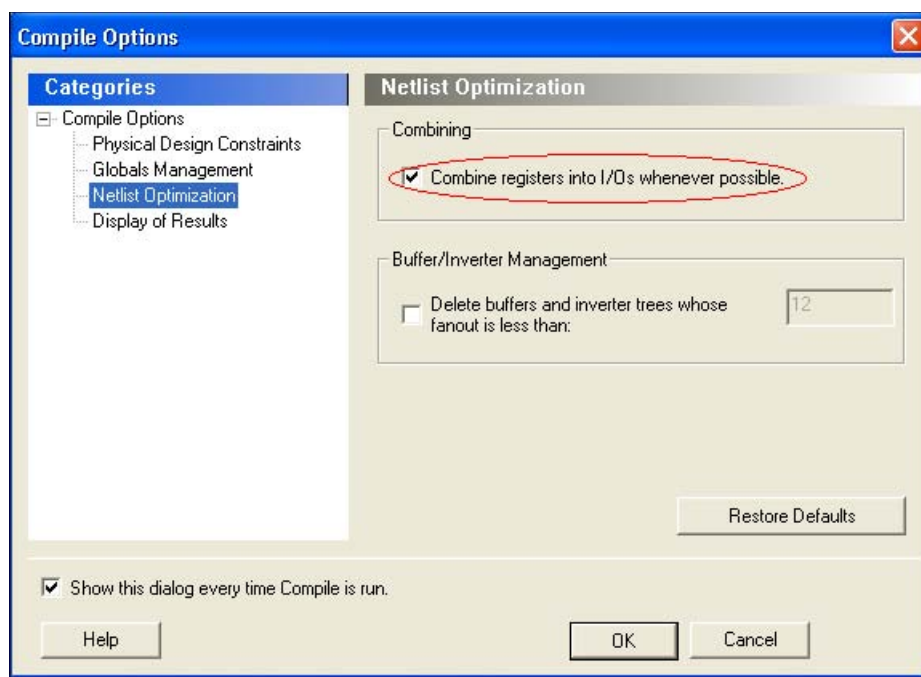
Compile Options

Categories
Compile Options
Physical Design Constraints
Globals Management
Netlist Optimization
Display of Results

Netlist Optimization

Combining
Combine registers into I/Os whenever possible.

Buffer/Inverter Management
Delete buffers and inverter trees whose fanout is less than:
12

Restore Defaults

Show this dialog every time Compile is run.

Help
OK
Cancel